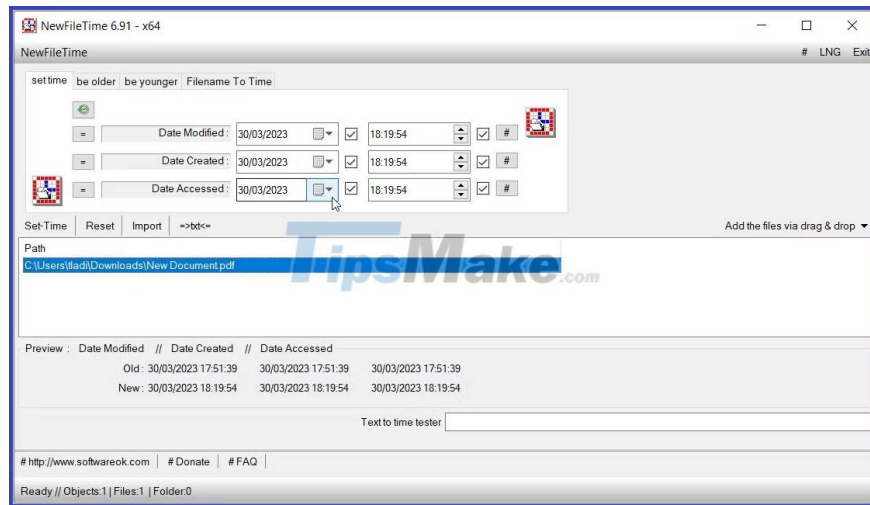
NewFileTime 6.91 - x64

NewFileTime

# LNG Exit

set time | be older | be younger | Filename To Time

= Date Modified : 30/03/2023 18:19:54 #

= Date Created : 30/03/2023 18:19:54 #

= Date Accessed : 30/03/2023 18:19:54 #

Set-Time | Reset | Import | =>txt<=

Add the files via drag & drop ▼

Path

C:\Users\tladi\Downloads\New Document.pdf

TipsMake.com

Preview : Date Modified // Date Created // Date Accessed

Old : 30/03/2023 17:51:39 30/03/2023 17:51:39 30/03/2023 17:51:39

New : 30/03/2023 18:19:54 30/03/2023 18:19:54 30/03/2023 18:19:54

Text to time tester

# http://www.softwareok.com | # Donate | # FAQ

Ready // Objects:1 | Files:1 | Folder:0